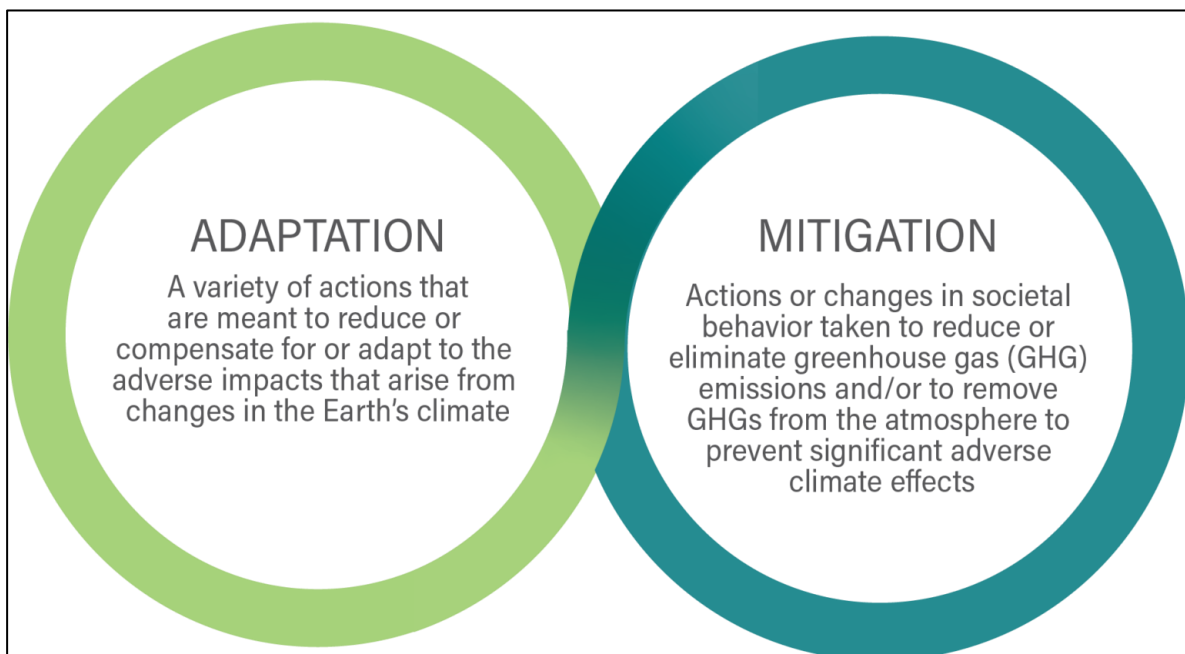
ADAPTATION

A variety of actions that are meant to reduce or compensate for or adapt to the adverse impacts that arise from changes in the Earth's climate

MITIGATION

Actions or changes in societal behavior taken to reduce or eliminate greenhouse gas (GHG) emissions and/or to remove GHGs from the atmosphere to prevent significant adverse climate effects